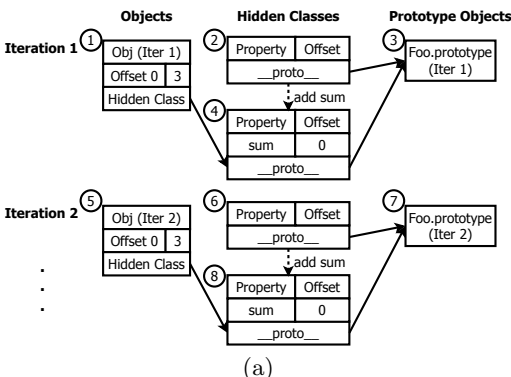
Objects

Hidden Classes

Prototype Objects

Iteration 1

1

Obj (Iter 1)

Offset 0 | 3

Hidden Class

2

| Property | Offset |
|---|---|
| \_\_proto\_\_ | |

add sum

4

| Property | Offset |
|---|---|
| sum | 0 |
| \_\_proto\_\_ | |

3

Foo.prototype (Iter 1)

Iteration 2

5

Obj (Iter 2)

Offset 0 | 3

Hidden Class

6

| Property | Offset |
|---|---|
| \_\_proto\_\_ | |

add sum

8

| Property | Offset |
|---|---|
| sum | 0 |
| \_\_proto\_\_ | |

7

Foo.prototype (Iter 2)

.
.
.

(a)